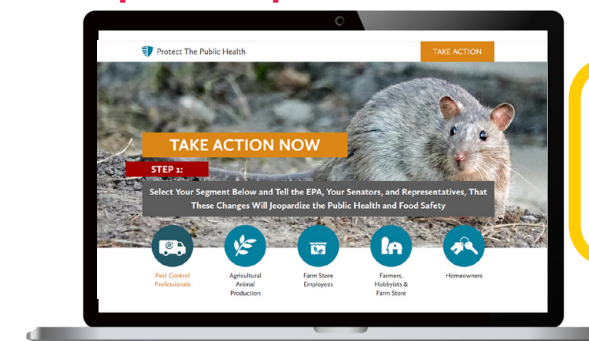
Protect The Public Health

TAKE ACTION

TAKE ACTION NOW

STEP 1:

Select Your Segment Below and Tell the EPA, Your Senators, and Representatives, That These Changes Will Jeopardize the Public Health and Food Safety

Pest Control Professionals

Agricultural Animal Production

Farm Store Employees

Farmers, Hobbyists & Farm Store

Homeowners